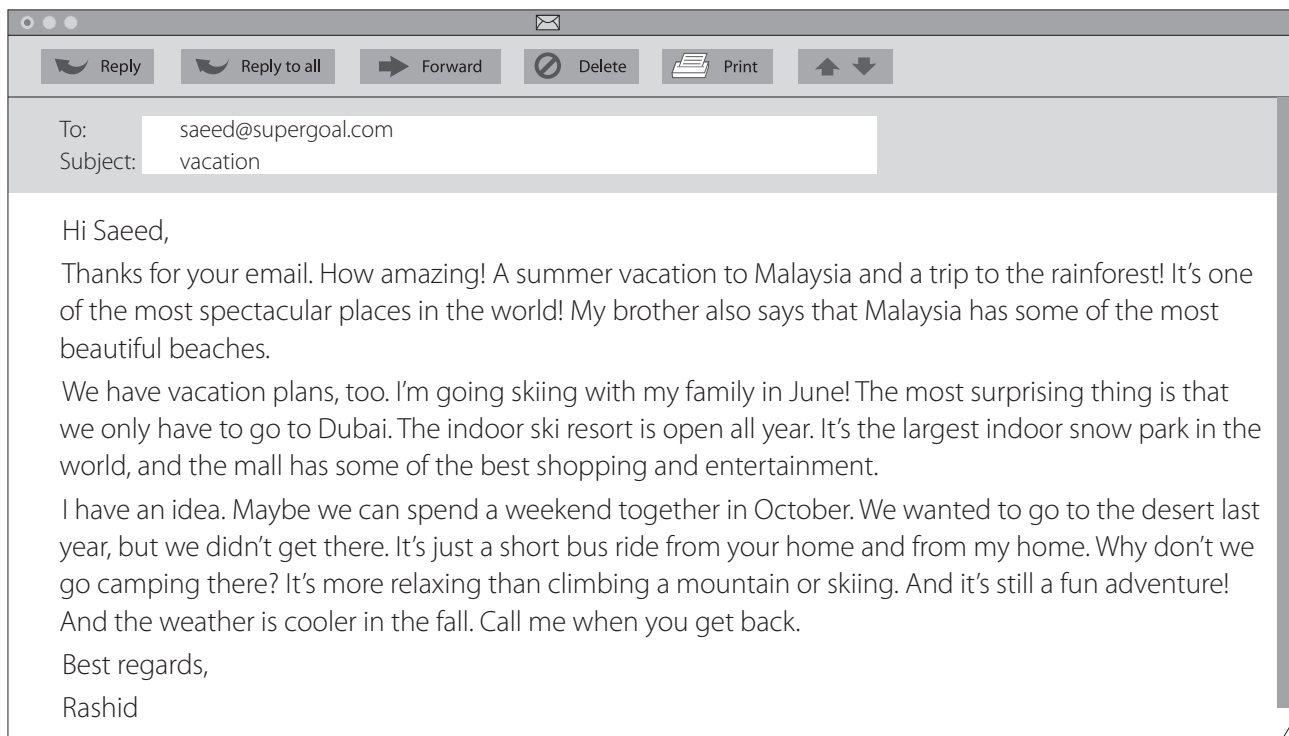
Reply Reply to all Forward Delete Print

To: saeed@supergoal.com
Subject: vacation

Hi Saeed,

Thanks for your email. How amazing! A summer vacation to Malaysia and a trip to the rainforest! It's one of the most spectacular places in the world! My brother also says that Malaysia has some of the most beautiful beaches.

We have vacation plans, too. I'm going skiing with my family in June! The most surprising thing is that we only have to go to Dubai. The indoor ski resort is open all year. It's the largest indoor snow park in the world, and the mall has some of the best shopping and entertainment.

I have an idea. Maybe we can spend a weekend together in October. We wanted to go to the desert last year, but we didn't get there. It's just a short bus ride from your home and from my home. Why don't we go camping there? It's more relaxing than climbing a mountain or skiing. And it's still a fun adventure! And the weather is cooler in the fall. Call me when you get back.

Best regards,

Rashid